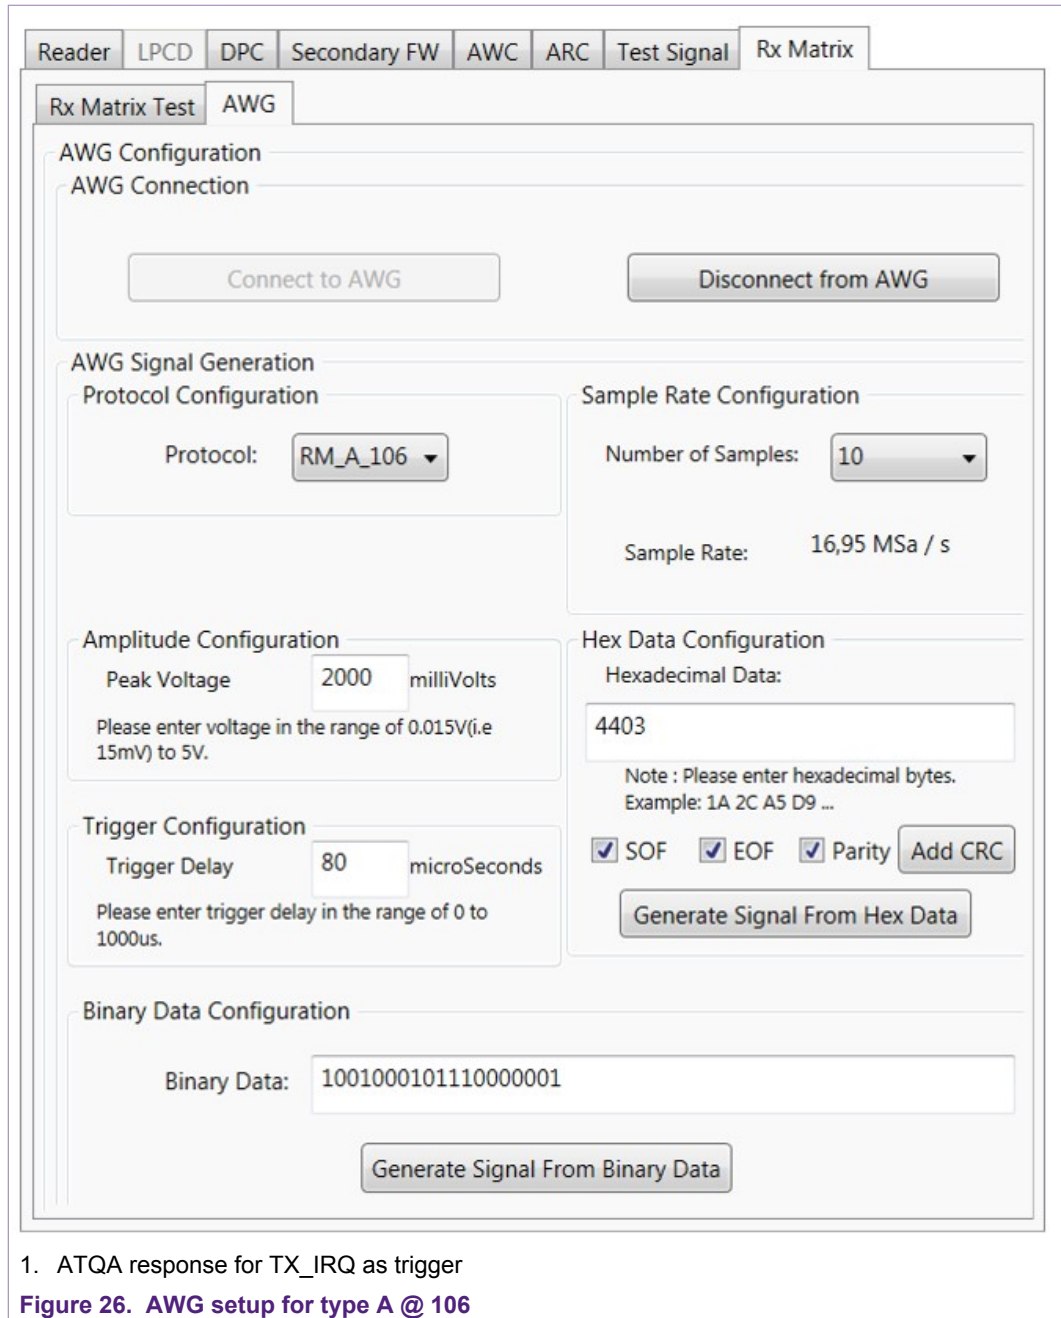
Reader LPCD DPC Secondary FW AWC ARC Test Signal Rx Matrix

Rx Matrix Test AWG

AWG Configuration

AWG Connection

Connect to AWG

Disconnect from AWG

AWG Signal Generation

Protocol Configuration

Protocol: RM_A_106

Sample Rate Configuration

Number of Samples: 10

Sample Rate: 16,95 MSa / s

Amplitude Configuration

Peak Voltage 2000 milliVolts

Please enter voltage in the range of 0.015V(i.e 15mV) to 5V.

Hex Data Configuration

Hexadecimal Data:

4403

Note : Please enter hexadecimal bytes. Example: 1A 2C A5 D9 ...

Trigger Configuration

Trigger Delay 80 microSeconds

Please enter trigger delay in the range of 0 to 1000us.

SOF EOF Parity Add CRC

Generate Signal From Hex Data

Binary Data Configuration

Binary Data: 1001000101110000001

Generate Signal From Binary Data

1. ATQA response for TX_IRQ as trigger

Figure 26. AWG setup for type A @ 106